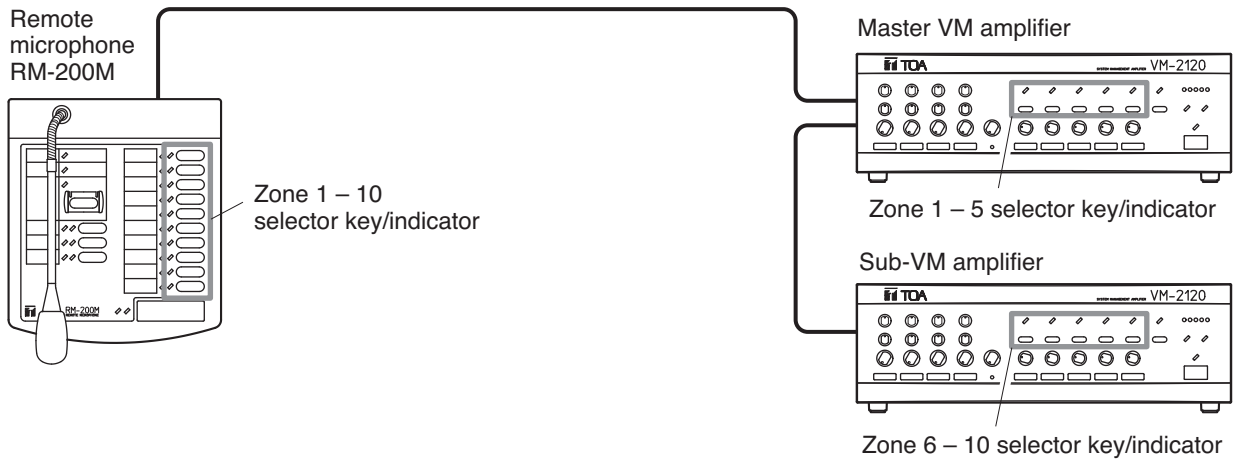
Remote microphone RM-200M

RM-200M

Zone 1 – 10 selector key/indicator

Master VM amplifier

TOA

VM-2120

Zone 1 – 5 selector key/indicator

Sub-VM amplifier

TOA

VM-2120

Zone 6 – 10 selector key/indicator